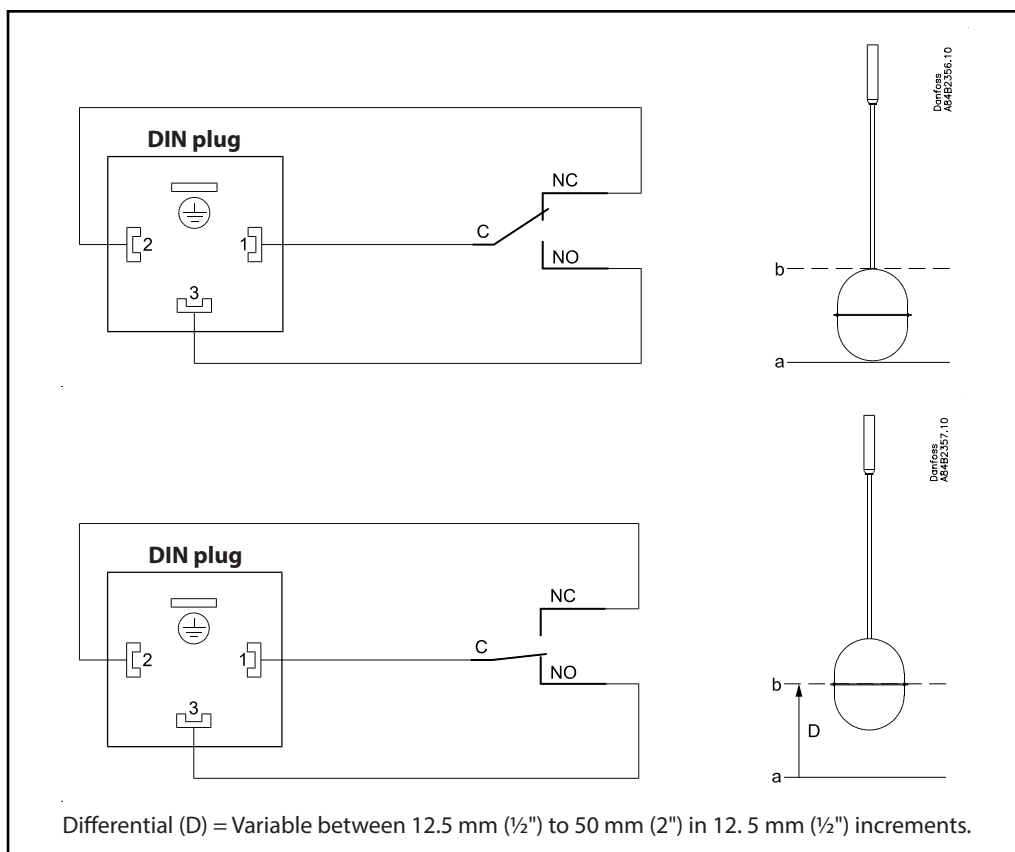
DIN plug

2

1

3

C

NC

NO

Danfoss A84B2356.10

b

a

DIN plug

2

1

3

C

NC

NO

Danfoss A84B2357.10

b

D

a

Differential (D) = Variable between 12.5 mm (½") to 50 mm (2") in 12. 5 mm (½") increments.